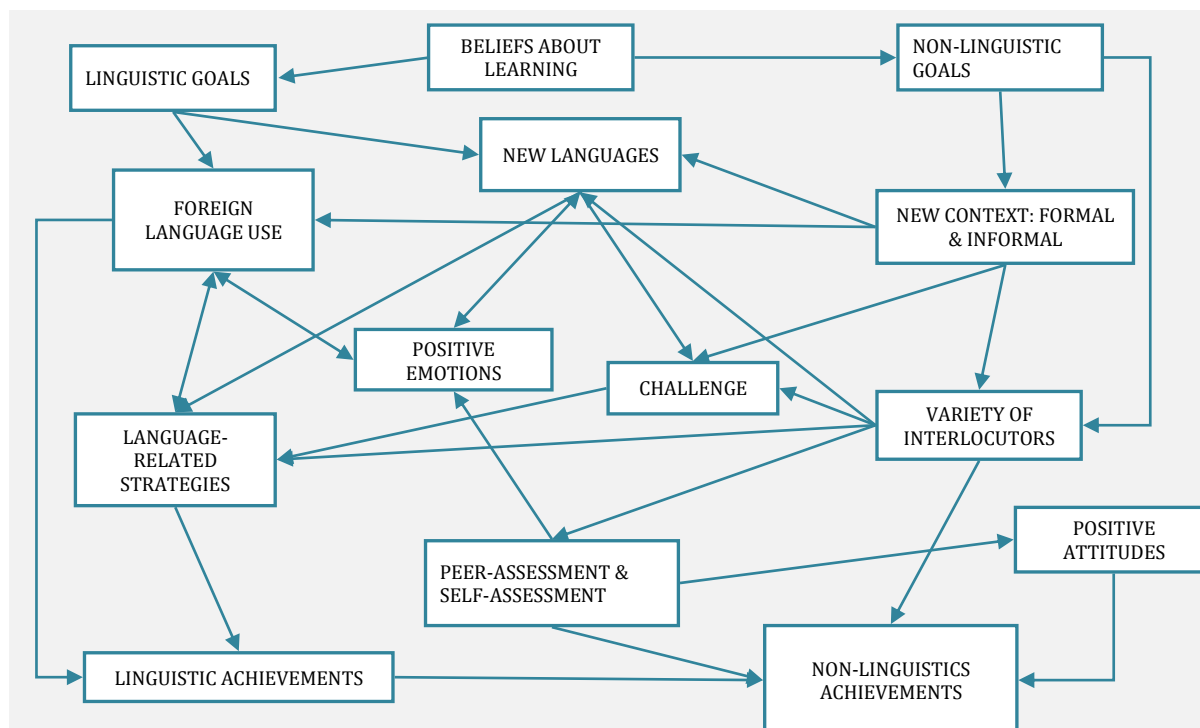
BELIEFS ABOUT LEARNING

LINGUISTIC GOALS

NON-LINGUISTIC GOALS

NEW LANGUAGES

FOREIGN LANGUAGE USE

NEW CONTEXT: FORMAL & INFORMAL

POSITIVE EMOTIONS

CHALLENGE

LANGUAGE-RELATED STRATEGIES

VARIETY OF INTERLOCUTORS

POSITIVE ATTITUDES

PEER-ASSESSMENT & SELF-ASSESSMENT

LINGUISTIC ACHIEVEMENTS

NON-LINGUISTICS ACHIEVEMENTS